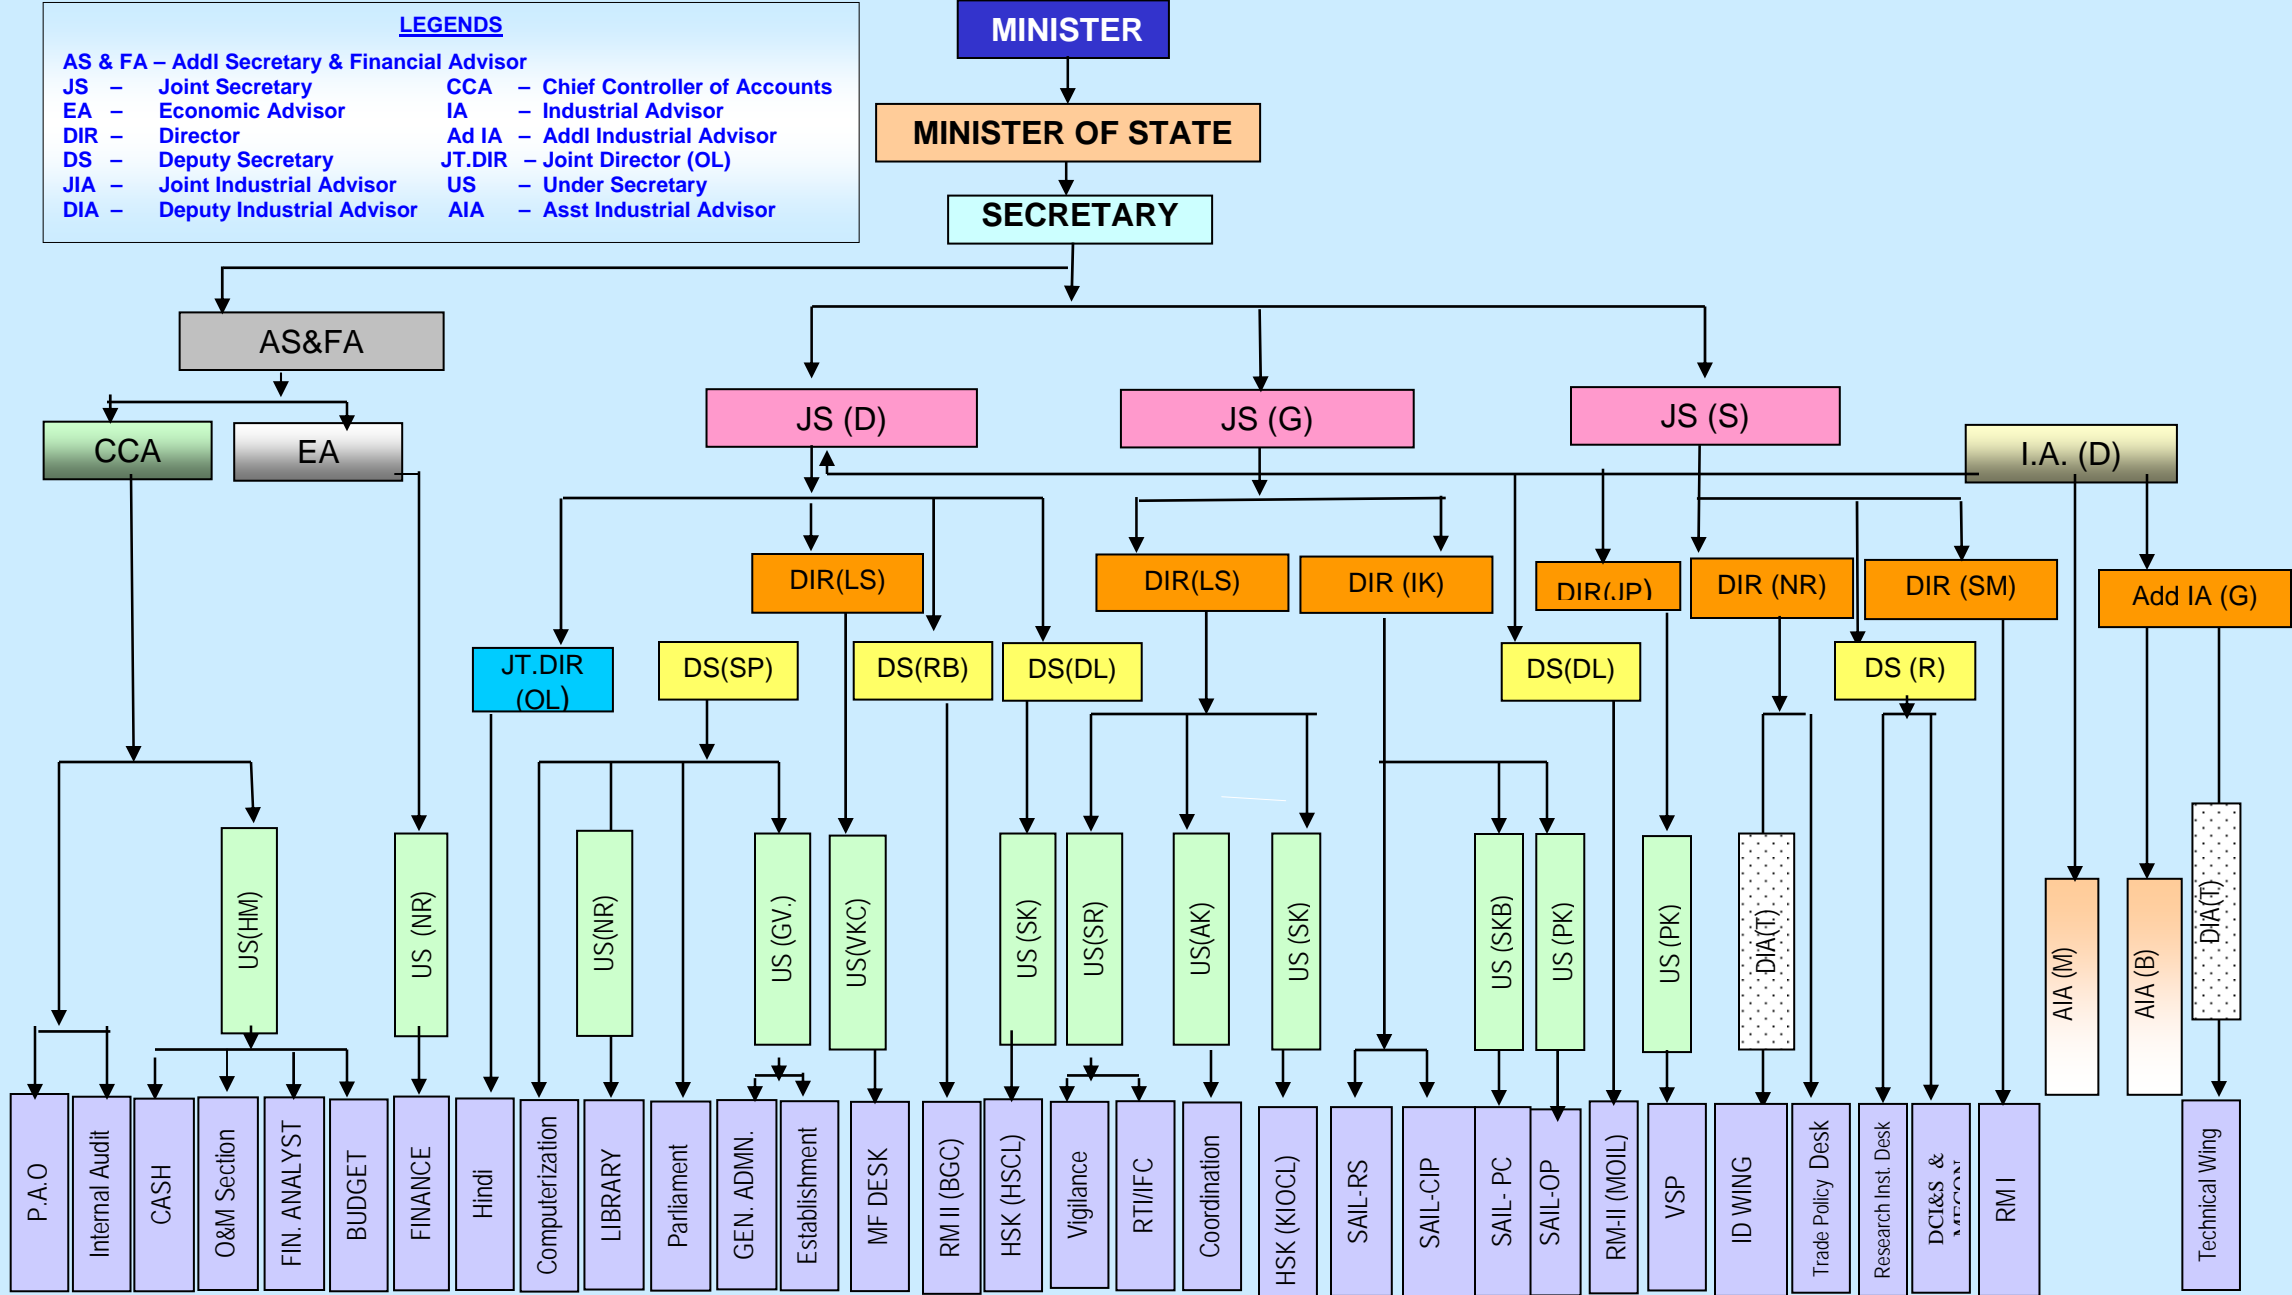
LEGENDS

AS & FA – Addl Secretary & Financial Advisor
JS – Joint Secretary
EA – Economic Advisor
DIR – Director
DS – Deputy Secretary
JIA – Joint Industrial Advisor
DIA – Deputy Industrial Advisor
CCA – Chief Controller of Accounts
IA – Industrial Advisor
Ad IA – Addl Industrial Advisor
JT.DIR – Joint Director (OL)
US – Under Secretary
AIA – Asst Industrial Advisor

MINISTER

MINISTER OF STATE

SECRETARY

AS&FA

CCA

EA

JS (D)

JS (G)

JS (S)

I.A. (D)

DIR(LS)

DIR(LS)

DIR (IK)

DIR(JP)

DIR (NR)

DIR (SM)

Add IA (G)

JT.DIR (OL)

DS(SP)

DS(RB)

DS(DL)

DS(DL)

DS (R)

US(HM)

US (NR)

US(NR)

US (GV.)

US(VKC)

US (SK)

US(SR)

US(AK)

US (SK)

US (SKB)

US (PK)

US (PK)

DIA(T)

AIA (M)

AIA (B)

DIA(T)

P.A.O

Internal Audit

CASH

O&M Section

FIN. ANALYST

BUDGET

FINANCE

Hindi

Computerization

LIBRARY

Parliament

GEN. ADMN.

Establishment

MF DESK

RM II (BGC)

HSK (HSCL)

Vigilance

RTI/IFC

Coordination

HSK (KIOCL)

SAIL-RS

SAIL-CIP

SAIL- PC

SAIL-OP

RM-II (MOIL)

VSP

ID WING

Trade Policy Desk

Research Inst. Desk

DCI&S & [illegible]

RM I

Technical Wing